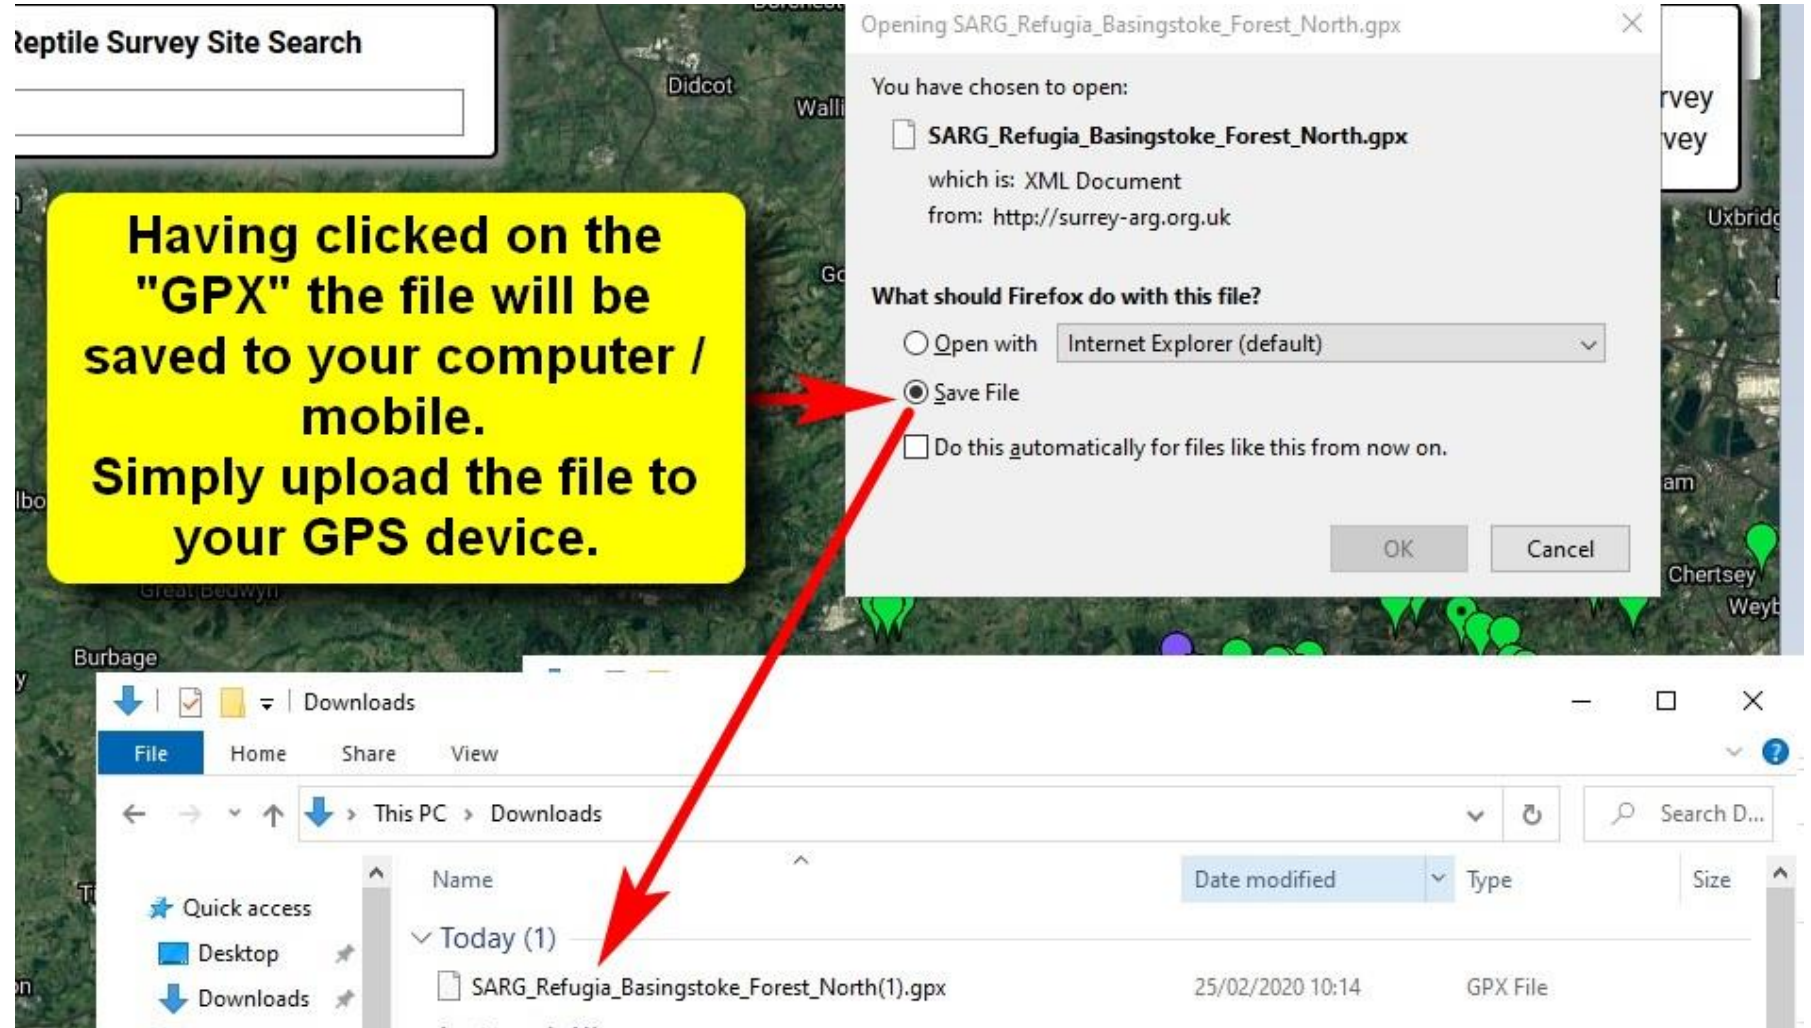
Reptile Survey Site Search

Having clicked on the "GPX" the file will be saved to your computer / mobile.
Simply upload the file to your GPS device.

Didcot
Walli
Gc
lbo
Great Bedwyn
Burbage
Ti
rvey
vey
Uxbridg
am
Chertsey
Weyb

Opening SARG_Refugia_Basingstoke_Forest_North.gpx

You have chosen to open:

SARG_Refugia_Basingstoke_Forest_North.gpx

which is: XML Document

from: http://surrey-arg.org.uk

What should Firefox do with this file?

Open with Internet Explorer (default)

Save File

Do this automatically for files like this from now on.

OK Cancel

Downloads

File Home Share View

This PC > Downloads

Search D...

Quick access
Desktop
Downloads

Name | Date modified | Type | Size

Today (1)

SARG_Refugia_Basingstoke_Forest_North(1).gpx 25/02/2020 10:14 GPX File